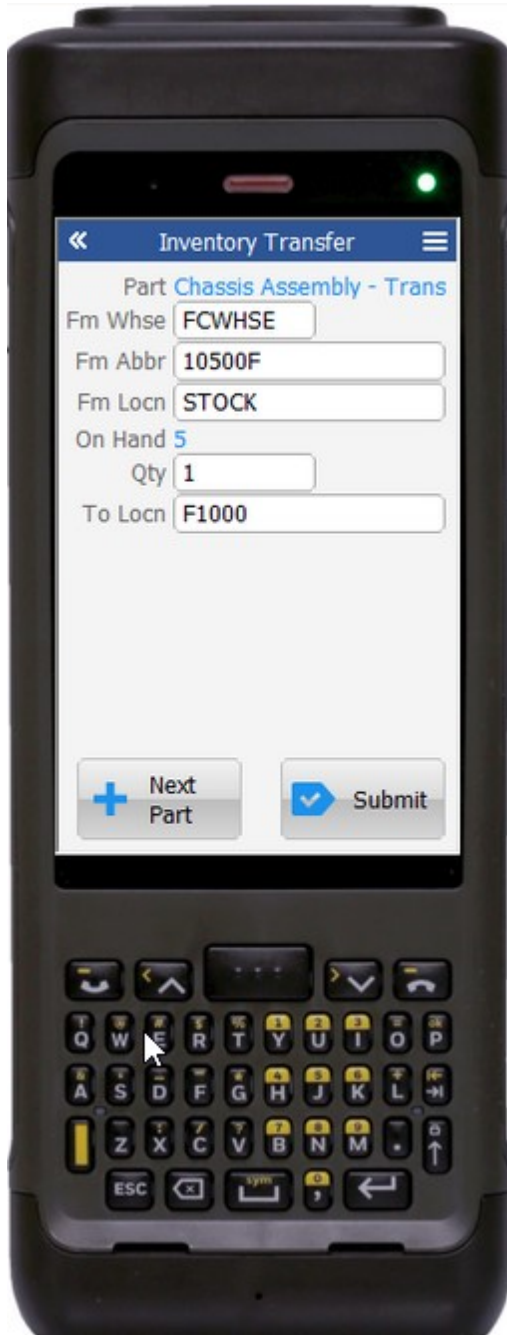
Inventory Transfer

Part Chassis Assembly - Trans

Fm Whse FCWHSE

Fm Abbr 10500F

Fm Locn STOCK

On Hand 5

Qty 1

To Locn F1000

Next Part

Submit

Q W E R T Y U I O P

A S D F G H J K L

Z X C V B N M

ESC sym